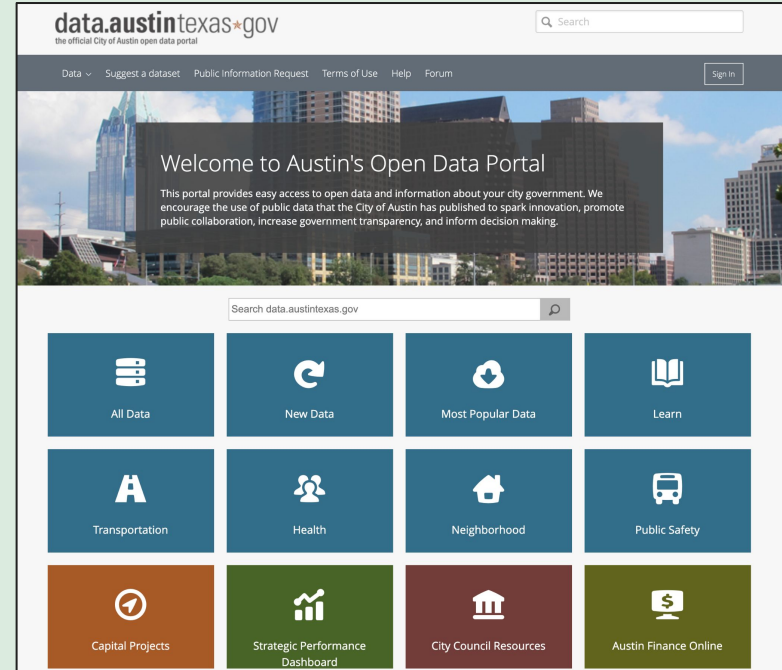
data.austintexas.gov
the official City of Austin open data portal

Search

Data Suggest a dataset Public Information Request Terms of Use Help Forum

Sign In

Welcome to Austin's Open Data Portal

This portal provides easy access to open data and information about your city government. We encourage the use of public data that the City of Austin has published to spark innovation, promote public collaboration, increase government transparency, and inform decision making.

Search data.austintexas.gov

All Data

New Data

Most Popular Data

Learn

Transportation

Health

Neighborhood

Public Safety

Capital Projects

Strategic Performance Dashboard

City Council Resources

Austin Finance Online